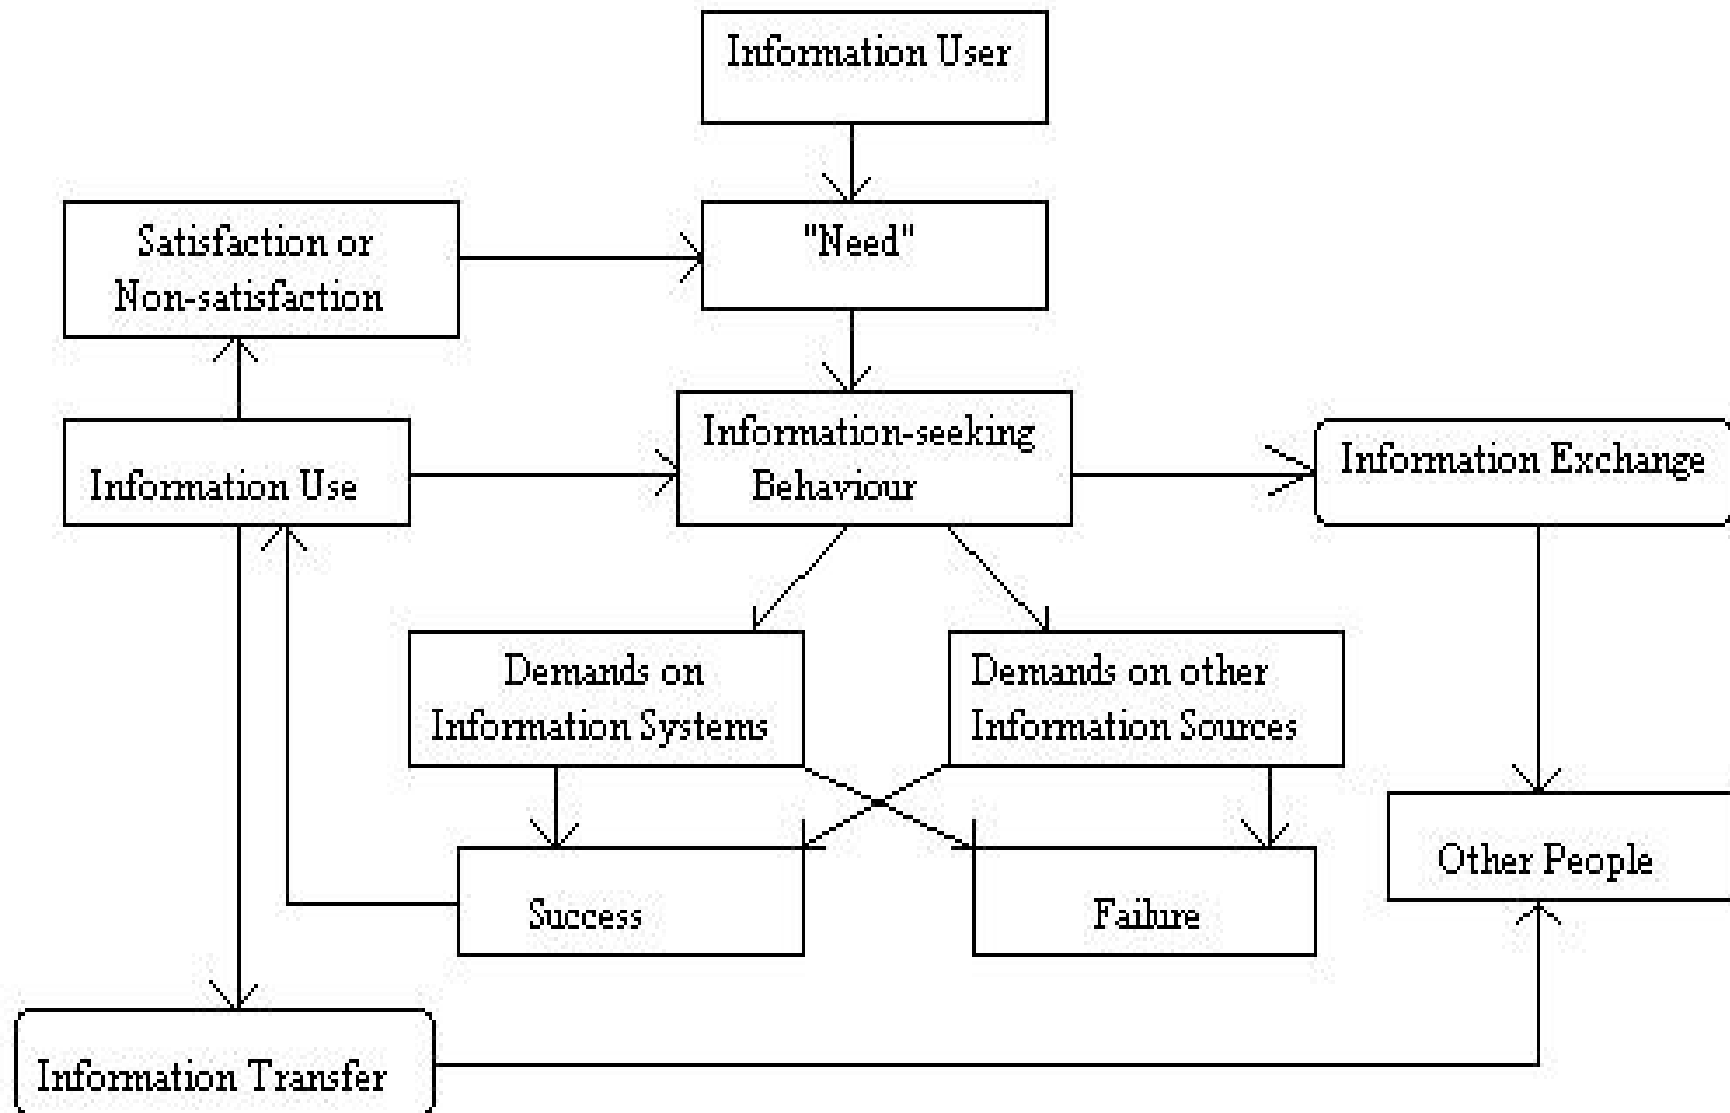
Information User

Satisfaction or Non-satisfaction

"Need"

Information Use

Information-seeking Behaviour

Information Exchange

Demands on Information Systems

Demands on other Information Sources

Other People

Success

Failure

Information Transfer